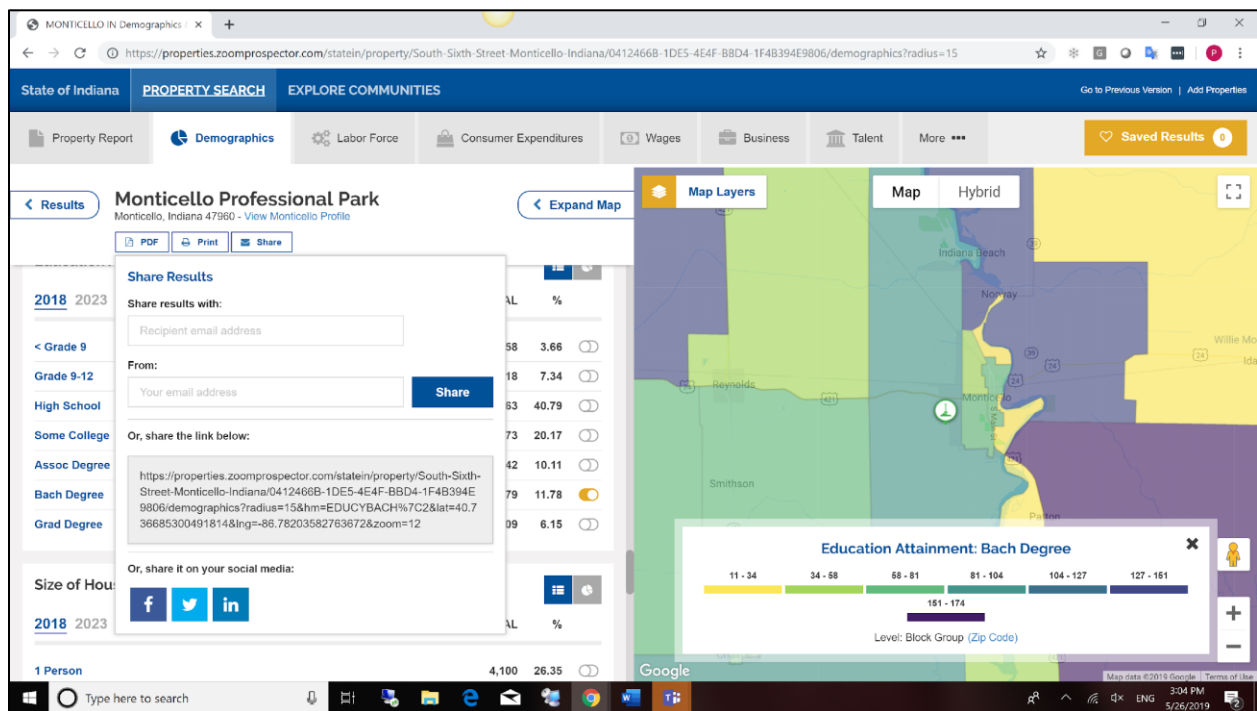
MONTICELLO IN Demographics | ×
+

https://properties.zoomprospector.com/statein/property/South-Sixth-Street-Monticello-Indiana/0412466B-1DE5-4E4F-BBD4-1F4B394E9806/demographics?radius=15

State of Indiana | PROPERTY SEARCH | EXPLORE COMMUNITIES | Go to Previous Version | Add Properties

Property Report | Demographics | Labor Force | Consumer Expenditures | Wages | Business | Talent | More ••• | Saved Results 0

< Results

Monticello Professional Park
Monticello, Indiana 47960 - View Monticello Profile

< Expand Map

PDF | Print | Share

Share Results
Share results with:
Recipient email address
From:
Your email address
Share
Or, share the link below:
https://properties.zoomprospector.com/statein/property/South-Sixth-Street-Monticello-Indiana/0412466B-1DE5-4E4F-BBD4-1F4B394E9806/demographics?radius=15&hm=EDUCYBACH%7C2&lat=40.736685300491814&lng=-86.78203582763672&zoom=12
Or, share it on your social media:

2018 2023

| | AL | % |
|---|---|---|
| < Grade 9 | 58 | 3.66 |
| Grade 9-12 | 18 | 7.34 |
| High School | 63 | 40.79 |
| Some College | 73 | 20.17 |
| Assoc Degree | 42 | 10.11 |
| Bach Degree | 79 | 11.78 |
| Grad Degree | 09 | 6.15 |

Size of Hou

2018 2023

AL %

1 Person 4,100 26.35

Map Layers
Map | Hybrid

Indiana Beach
Norway
Willie Mo
Ida
Reynolds
Monticello
Smithson
Patton

Education Attainment: Bach Degree
11 - 34 | 34 - 58 | 58 - 81 | 81 - 104 | 104 - 127 | 127 - 151
151 - 174
Level: Block Group (Zip Code)

Google
Map data ©2019 Google | Terms of Use

Type here to search
ENG 3:04 PM 5/26/2019